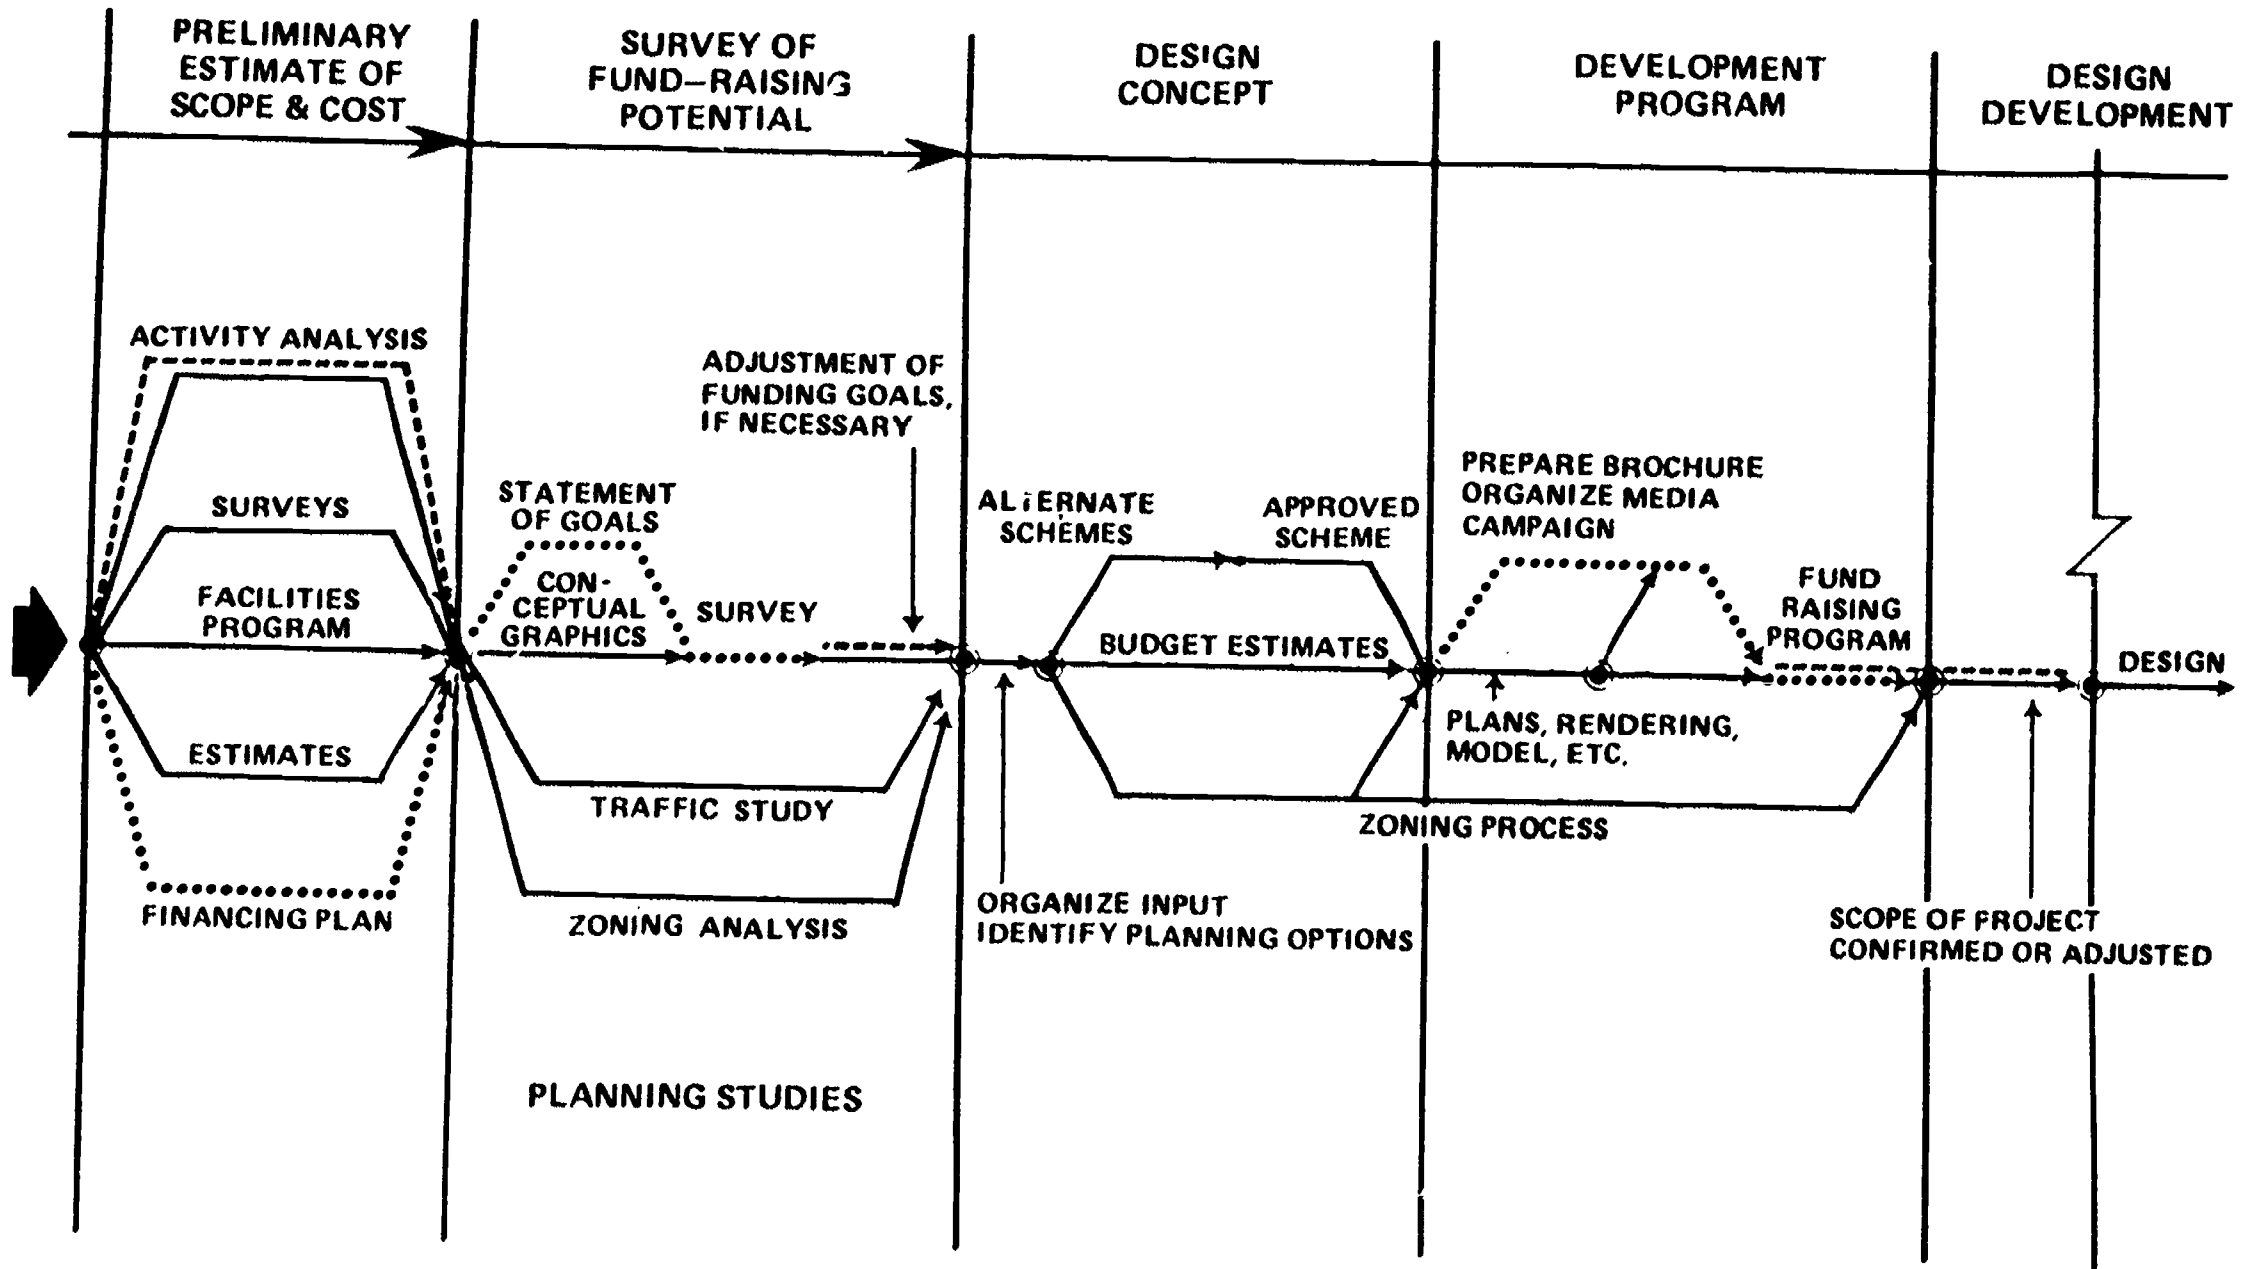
PRELIMINARY ESTIMATE OF SCOPE & COST

SURVEY OF FUND–RAISING POTENTIAL

DESIGN CONCEPT

DEVELOPMENT PROGRAM

DESIGN DEVELOPMENT

ACTIVITY ANALYSIS

SURVEYS

FACILITIES PROGRAM

ESTIMATES

FINANCING PLAN

STATEMENT OF GOALS

CON-CEPTUAL GRAPHICS

SURVEY

ADJUSTMENT OF FUNDING GOALS, IF NECESSARY

TRAFFIC STUDY

ZONING ANALYSIS

ALTERNATE SCHEMES

APPROVED SCHEME

BUDGET ESTIMATES

ORGANIZE INPUT IDENTIFY PLANNING OPTIONS

PREPARE BROCHURE ORGANIZE MEDIA CAMPAIGN

FUND RAISING PROGRAM

PLANS, RENDERING, MODEL, ETC.

ZONING PROCESS

DESIGN

SCOPE OF PROJECT CONFIRMED OR ADJUSTED

PLANNING STUDIES